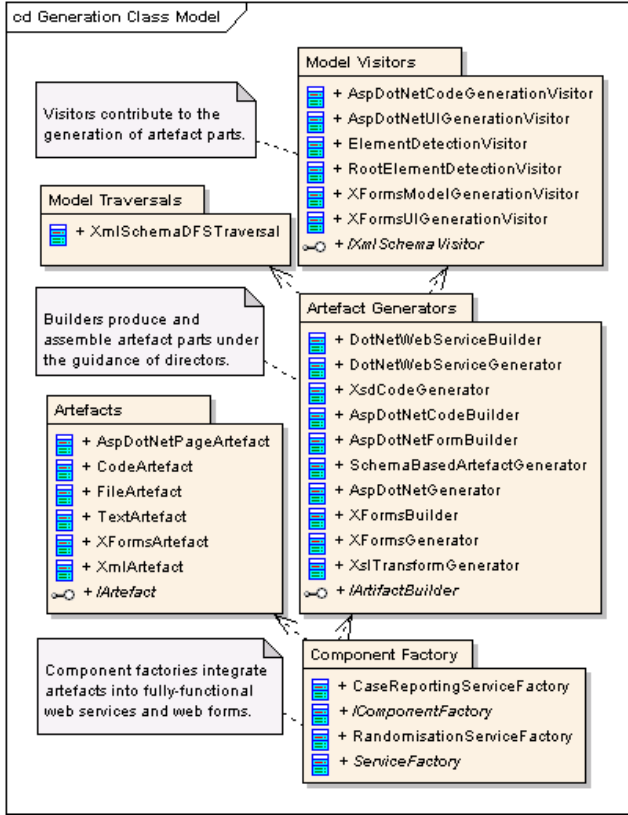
cd Generation Class Model

Model Visitors
+ AspDotNetCodeGenerationVisitor
+ AspDotNetUIGenerationVisitor
+ ElementDetectionVisitor
+ RootElementDetectionVisitor
+ XFormsModelGenerationVisitor
+ XFormsUIGenerationVisitor
+ IXmlSchemaVisitor

Visitors contribute to the generation of artefact parts.

Model Traversals
+ XmlSchemaDFSTraversal

Builders produce and assemble artefact parts under the guidance of directors.

Artefact Generators
+ DotNetWebServiceBuilder
+ DotNetWebServiceGenerator
+ XsdCodeGenerator
+ AspDotNetCodeBuilder
+ AspDotNetFormBuilder
+ SchemaBasedArtefactGenerator
+ AspDotNetGenerator
+ XFormsBuilder
+ XFormsGenerator
+ XslTransformGenerator
+ IArtifactBuilder

Artefacts
+ AspDotNetPageArtefact
+ CodeArtefact
+ FileArtefact
+ TextArtefact
+ XFormsArtefact
+ XmlArtefact
+ IArtefact

Component factories integrate artefacts into fully-functional web services and web forms.

Component Factory
+ CaseReportingServiceFactory
+ IComponentFactory
+ RandomisationServiceFactory
+ ServiceFactory